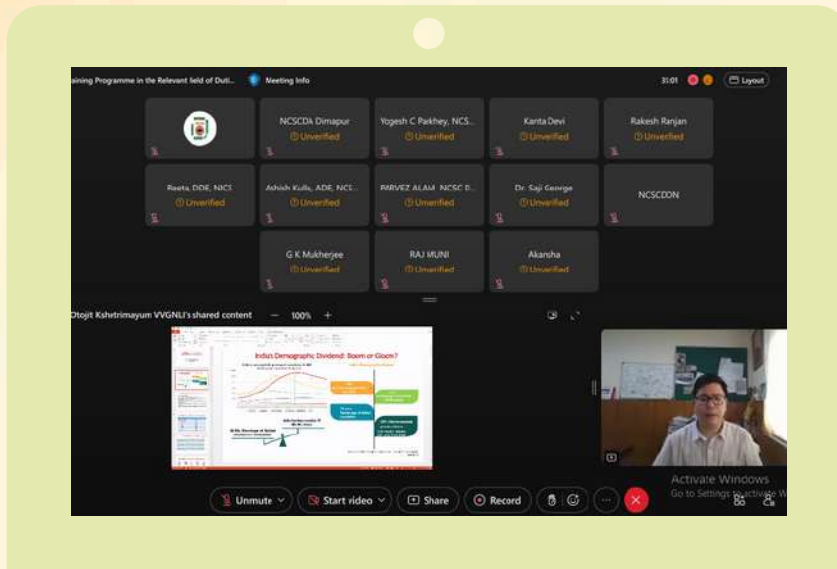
aining Programme in the Relevant field of Duti...
Meeting Info
31:01
Layout

NCSCDA Dimapur
Unverified
Yogesh C Parkhey, NCS...
Unverified
Kanta Devi
Unverified
Rakesh Ranjan
Unverified

Reeta, DDE, NICS
Unverified
Ashish Kulla, ADE, NCS...
Unverified
PARVEZ ALAM, NCSC D...
Unverified
Dr. Saji George
Unverified
NCSCDDN

G K Mukherjee
Unverified
RAJ MUNI
Unverified
Akansha
Unverified

Otojit Kshetrimayum VVGNLI's shared content
100%

India's Demographic Dividend: Boom or Gloom?

Activate Windows
Go to Settings to activate W

Unmute
Start video
Share
Record